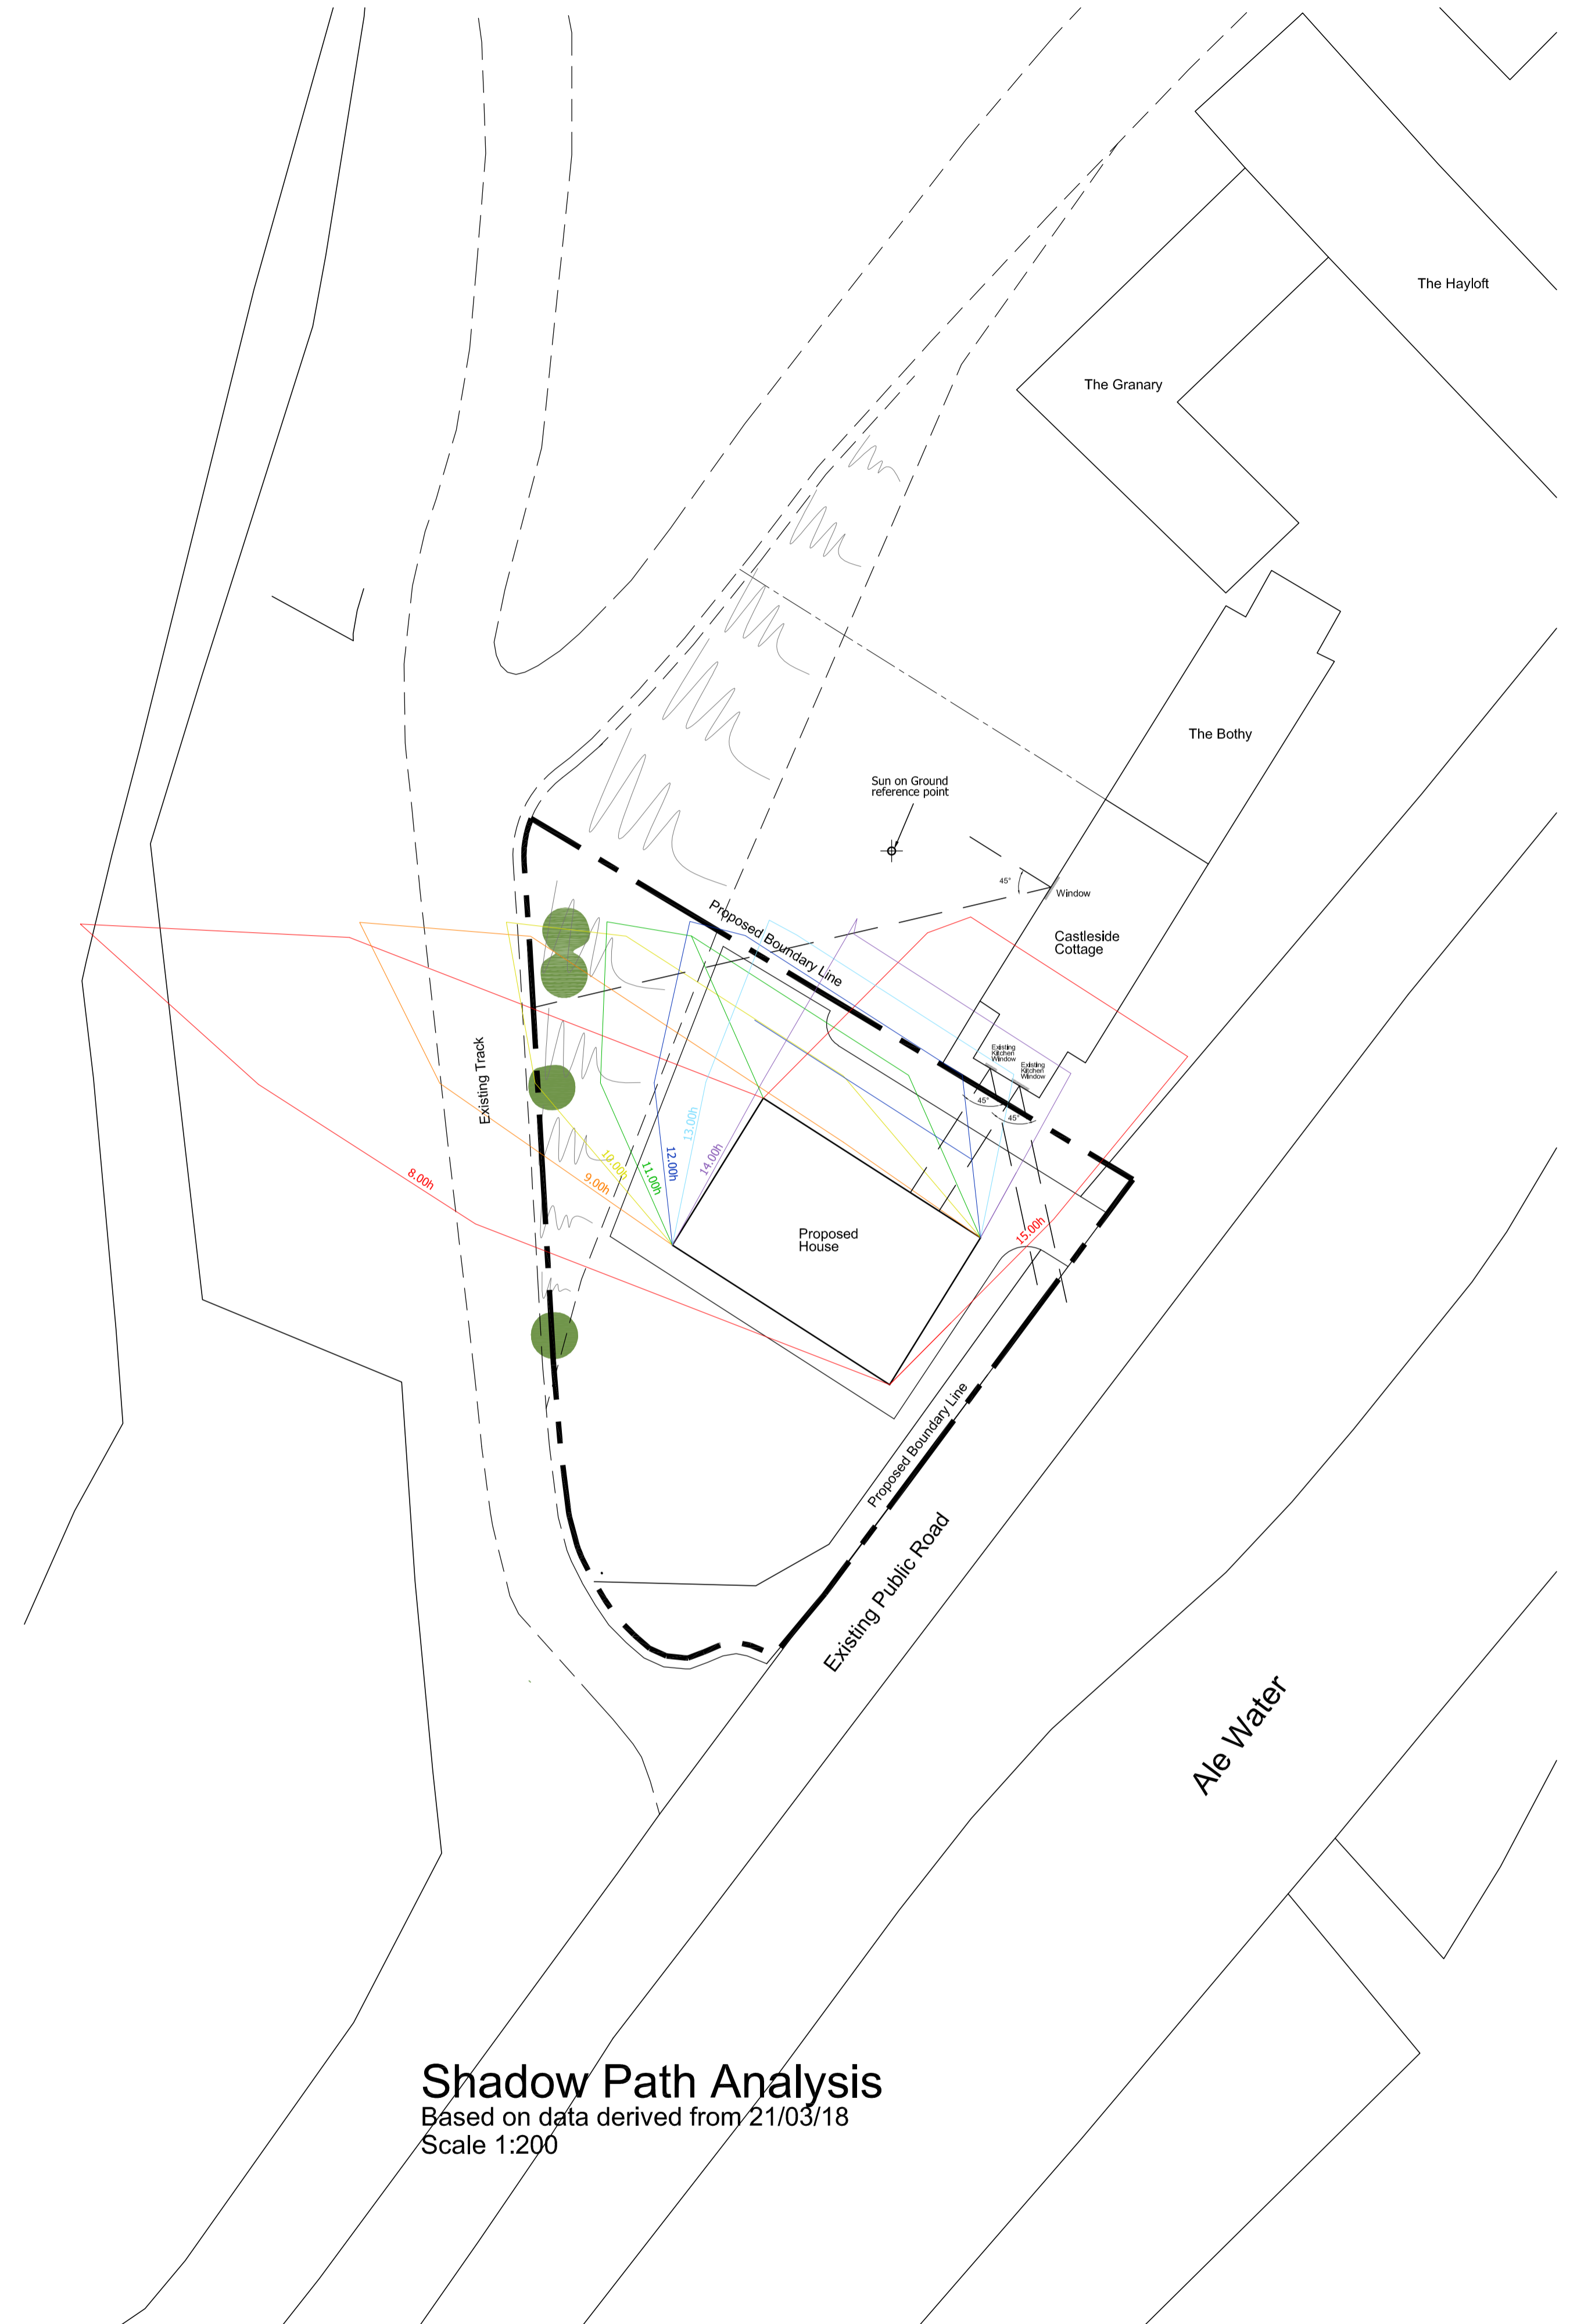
The Hayloft

The Granary

The Bothy

Sun on Ground reference point

45°

Window

Castleside Cottage

Proposed Boundary Line

Existing Kitchen Window

Existing Kitchen Window

45°

45°

Existing Track

8.00h

9.00h

10.00h

11.00h

12.00h

13.00h

14.00h

15.00h

Proposed House

Proposed Boundary Line

Existing Public Road

Ale Water

Shadow Path Analysis
Based on data derived from 21/03/18
Scale 1:200